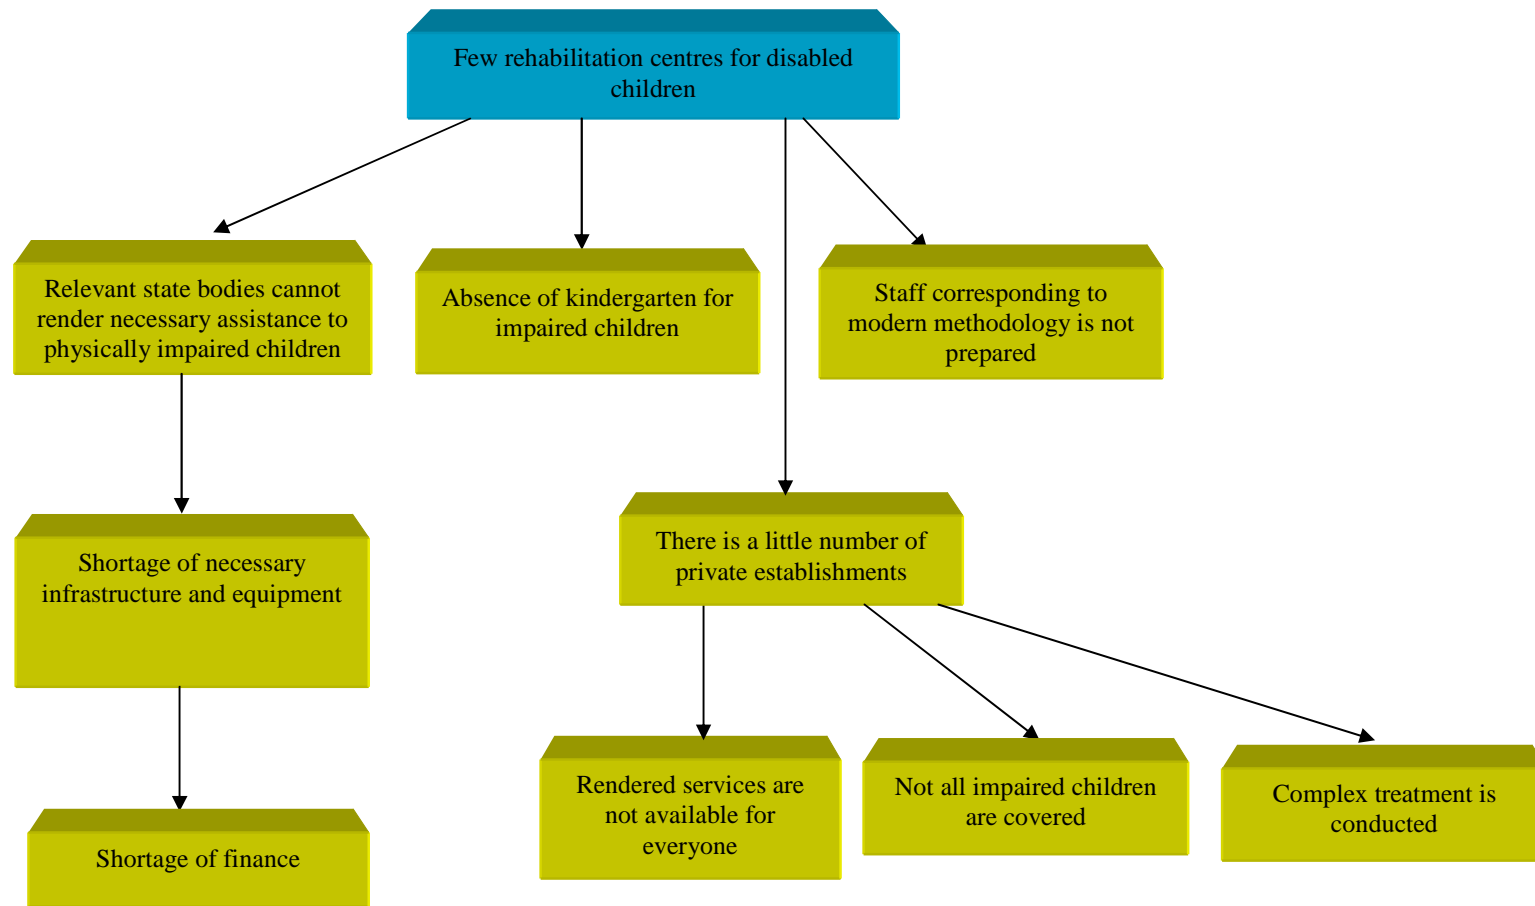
Few rehabilitation centres for disabled children

Relevant state bodies cannot render necessary assistance to physically impaired children

Absence of kindergarten for impaired children

Staff corresponding to modern methodology is not prepared

Shortage of necessary infrastructure and equipment

There is a little number of private establishments

Shortage of finance

Rendered services are not available for everyone

Not all impaired children are covered

Complex treatment is conducted